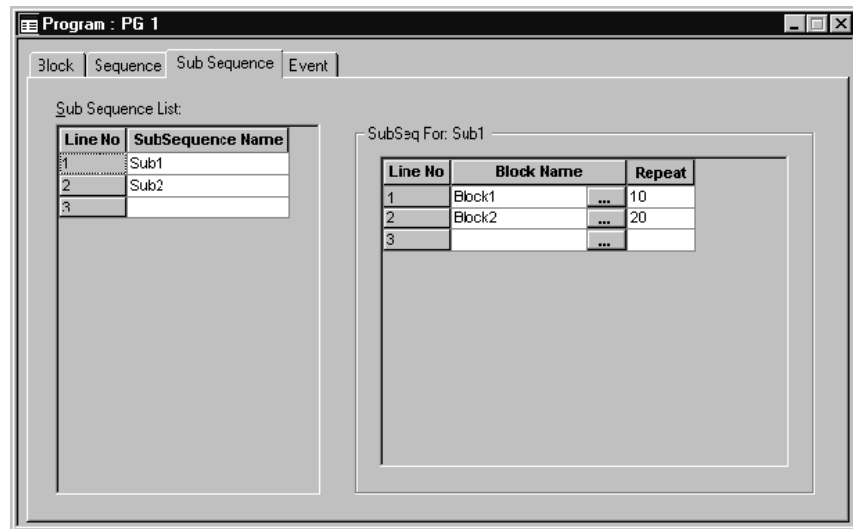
Program : PG 1

3lock | Sequence | Sub Sequence | Event

Sub Sequence List:

| Line No | SubSequence Name |
|---|---|
| 1 | Sub1 |
| 2 | Sub2 |
| 3 | |

SubSeq For: Sub1

| Line No | Block Name | | Repeat |
|---|---|---|---|
| 1 | Block1 | ... | 10 |
| 2 | Block2 | ... | 20 |
| 3 | | ... | |